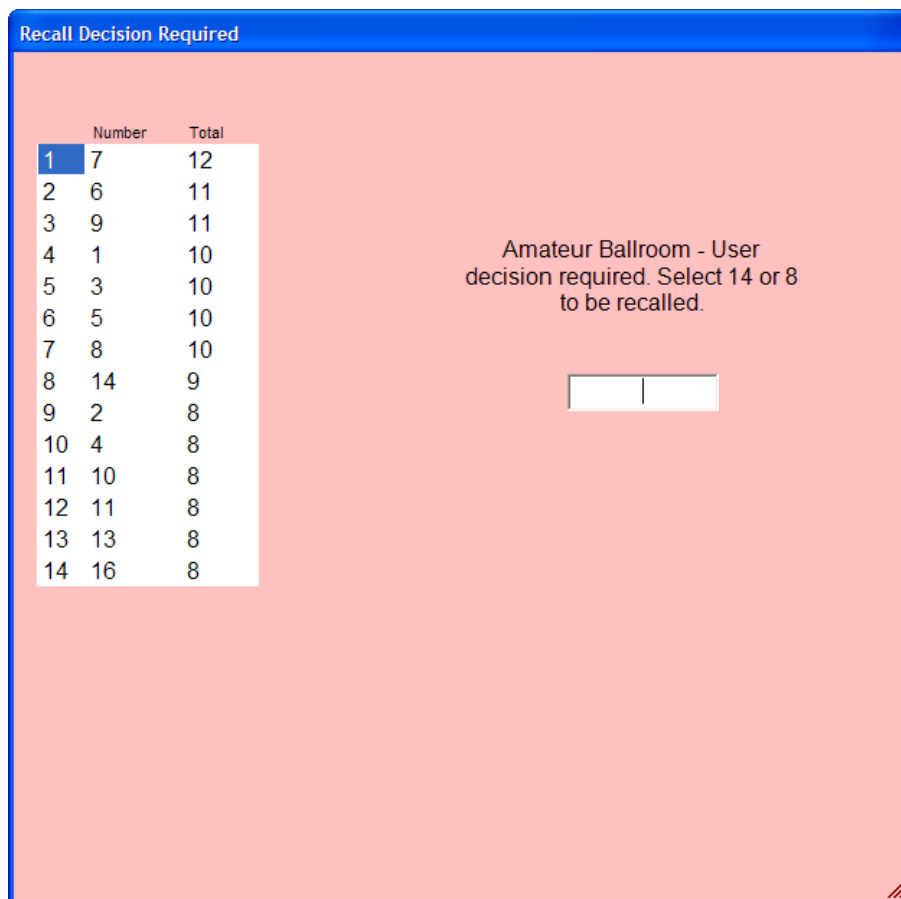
Recall Decision Required

| | Number | Total |
|---|---|---|
| 1 | 7 | 12 |
| 2 | 6 | 11 |
| 3 | 9 | 11 |
| 4 | 1 | 10 |
| 5 | 3 | 10 |
| 6 | 5 | 10 |
| 7 | 8 | 10 |
| 8 | 14 | 9 |
| 9 | 2 | 8 |
| 10 | 4 | 8 |
| 11 | 10 | 8 |
| 12 | 11 | 8 |
| 13 | 13 | 8 |
| 14 | 16 | 8 |

Amateur Ballroom - User decision required. Select 14 or 8 to be recalled.